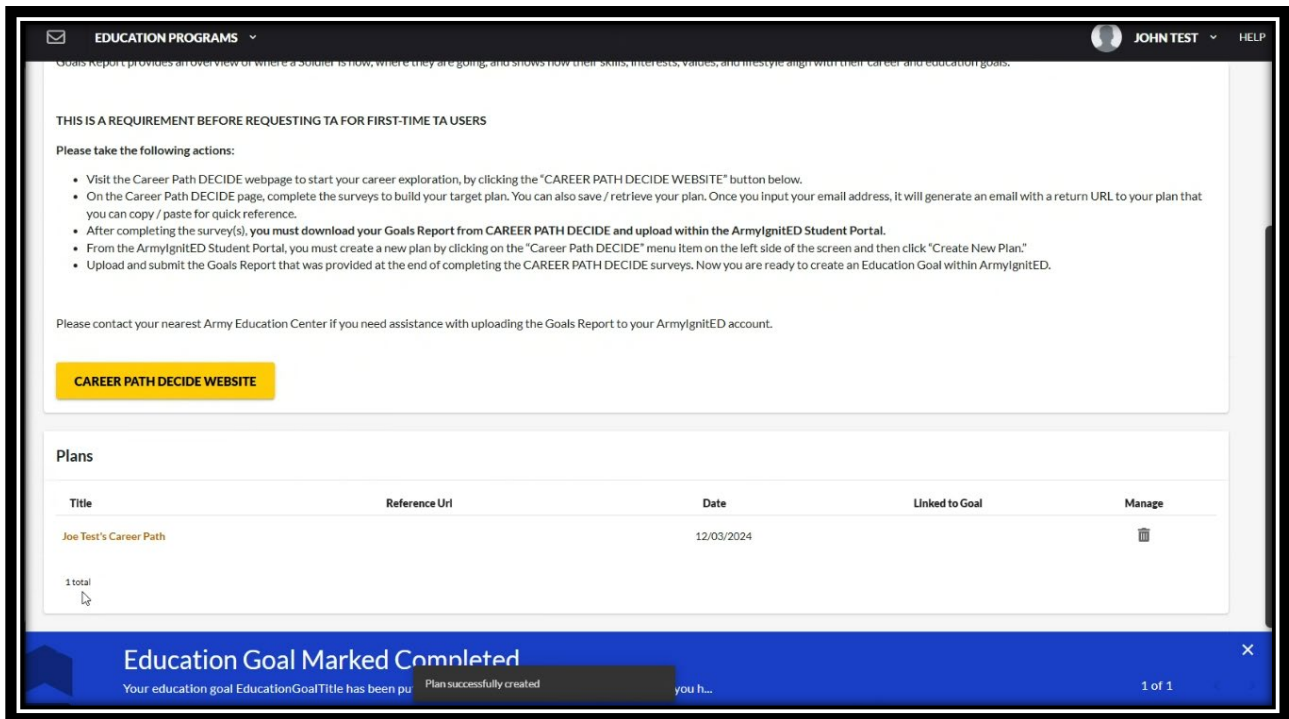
EDUCATION PROGRAMS

JOHN TEST

HELP

Goals Report provides an overview of where a Soldier is now, where they are going, and shows how their skills, interests, values, and lifestyle align with their career and education goals.

THIS IS A REQUIREMENT BEFORE REQUESTING TA FOR FIRST-TIME TA USERS

Please take the following actions:

- Visit the Career Path DECIDE webpage to start your career exploration, by clicking the "CAREER PATH DECIDE WEBSITE" button below.
- On the Career Path DECIDE page, complete the surveys to build your target plan. You can also save / retrieve your plan. Once you input your email address, it will generate an email with a return URL to your plan that you can copy / paste for quick reference.
- After completing the survey(s), you must download your Goals Report from CAREER PATH DECIDE and upload within the ArmyIgnitED Student Portal.
- From the ArmyIgnitED Student Portal, you must create a new plan by clicking on the "Career Path DECIDE" menu item on the left side of the screen and then click "Create New Plan."
- Upload and submit the Goals Report that was provided at the end of completing the CAREER PATH DECIDE surveys. Now you are ready to create an Education Goal within ArmyIgnitED.

Please contact your nearest Army Education Center if you need assistance with uploading the Goals Report to your ArmyIgnitED account.

CAREER PATH DECIDE WEBSITE

Plans

| Title | Reference Url | Date | Linked to Goal | Manage |
|---|---|---|---|---|
| Joe Test's Career Path | | 12/03/2024 | | |

1 total

Education Goal Marked Completed

Your education goal EducationGoalTitle has been pu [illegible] you h...

Plan successfully created

1 of 1